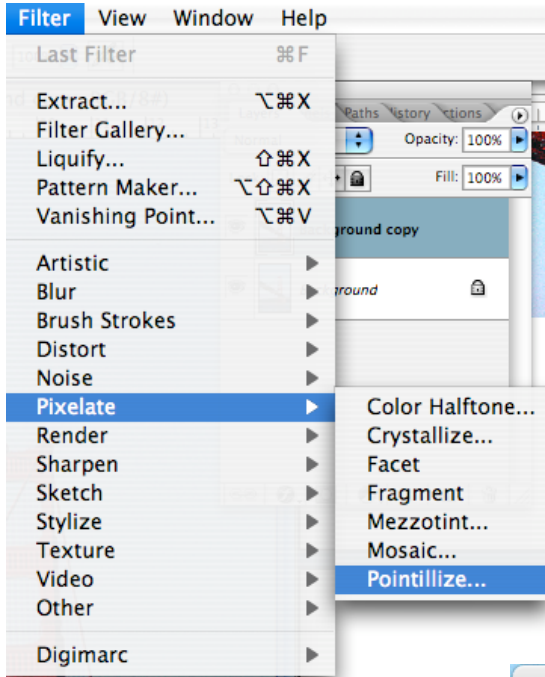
Filter View Window Help

Last Filter ⌘F

Extract... ⌥⌘X
Filter Gallery...
Liquify... ⇧⌘X
Pattern Maker... ⌥⇧⌘X
Vanishing Point... ⌥⌘V

Artistic
Blur
Brush Strokes
Distort
Noise
Pixelate
Render
Sharpen
Sketch
Stylize
Texture
Video
Other

Digimarc

Color Halftone...
Crystallize...
Facet
Fragment
Mezzotint...
Mosaic...
Pointillize...

Paths istory ctions
Opacity: 100%
Fill: 100%
ground copy
round